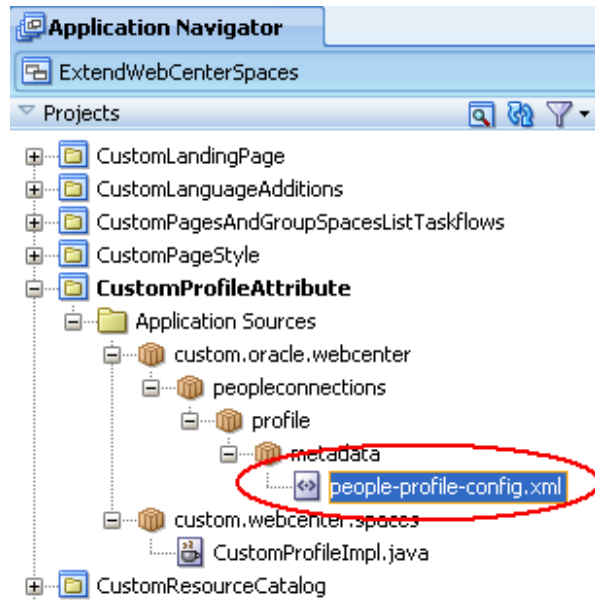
Application Navigator

ExtendWebCenterSpaces

Projects

CustomLandingPage
CustomLanguageAdditions
CustomPagesAndGroupSpacesListTaskflows
CustomPageStyle
CustomProfileAttribute
Application Sources
custom.oracle.webcenter
peopleconnections
profile
metadata
people-profile-config.xml
custom.webcenter.spaces
CustomProfileImpl.java
CustomResourceCatalog